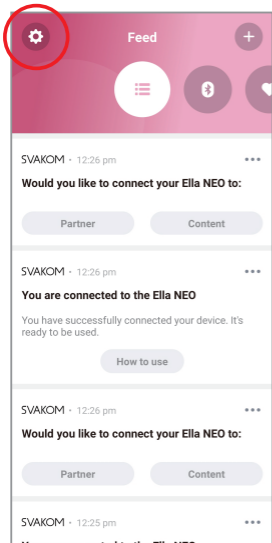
Feed

SVAKOM · 12:26 pm
Would you like to connect your Ella NEO to:
Partner
Content

SVAKOM · 12:26 pm
You are connected to the Ella NEO
You have successfully connected your device. It's ready to be used.
How to use

SVAKOM · 12:26 pm
Would you like to connect your Ella NEO to:
Partner
Content

SVAKOM · 12:25 pm
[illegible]